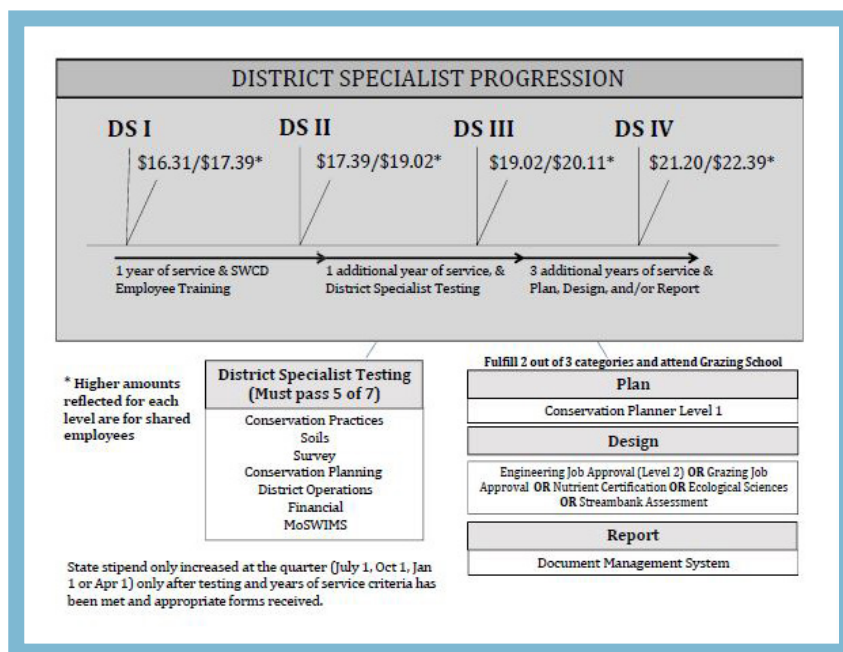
DISTRICT SPECIALIST PROGRESSION

DS I
$16.31/$17.39*

DS II
$17.39/$19.02*

DS III
$19.02/$20.11*

DS IV
$21.20/$22.39*

1 year of service & SWCD Employee Training

1 additional year of service, & District Specialist Testing

3 additional years of service & Plan, Design, and/or Report

* Higher amounts reflected for each level are for shared employees

District Specialist Testing (Must pass 5 of 7)

Conservation Practices
Soils
Survey
Conservation Planning
District Operations
Financial
MoSWIMS

Fulfill 2 out of 3 categories and attend Grazing School

Plan

Conservation Planner Level 1

Design

Engineering Job Approval (Level 2) OR Grazing Job Approval OR Nutrient Certification OR Ecological Sciences OR Streambank Assessment

Report

Document Management System

State stipend only increased at the quarter (July 1, Oct 1, Jan 1 or Apr 1) only after testing and years of service criteria has been met and appropriate forms received.